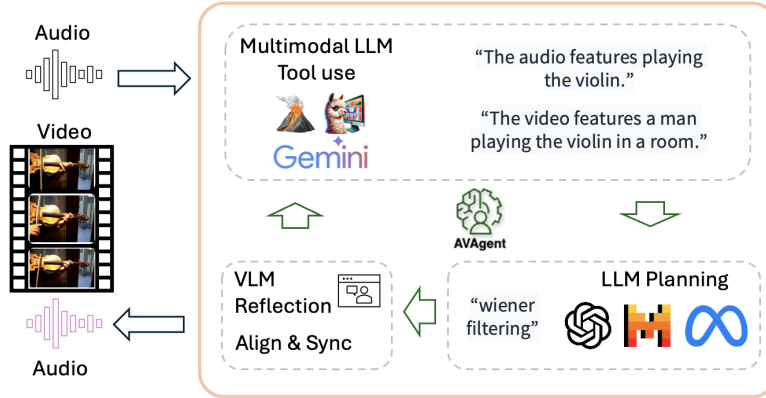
Audio

Video

Audio

Multimodal LLM
Tool use

Gemini

“The audio features playing the violin.”

“The video features a man playing the violin in a room.”

AVAgent

VLM
Reflection

Align & Sync

LLM Planning

“wiener filtering”